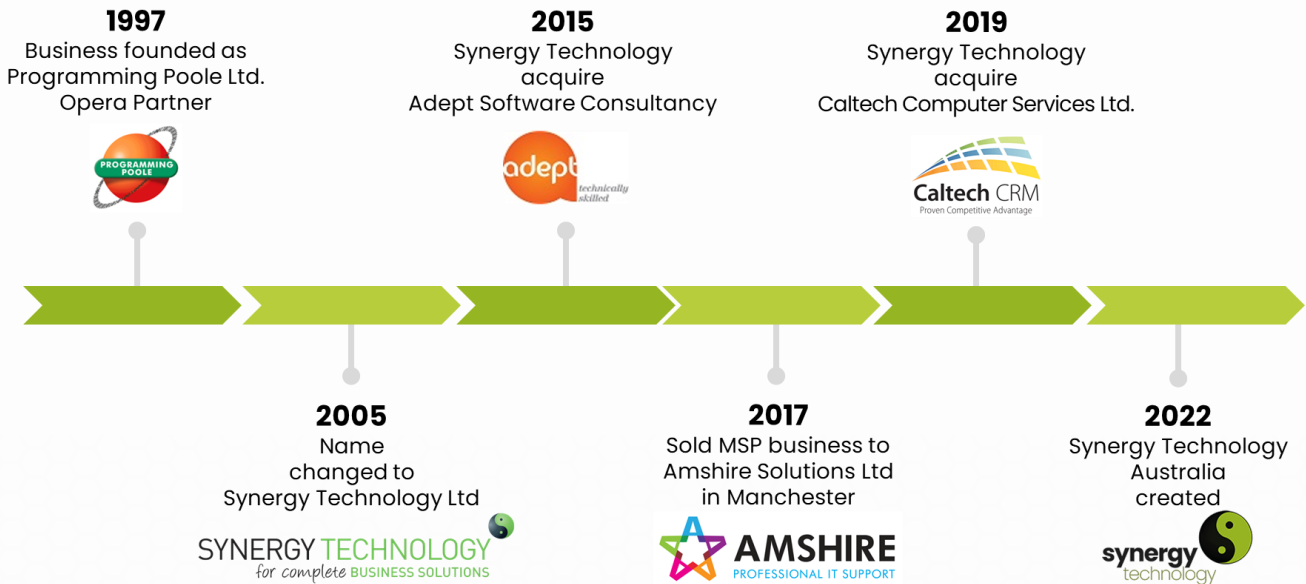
1997
Business founded as Programming Poole Ltd. Opera Partner

PROGRAMMING POOLE

2015
Synergy Technology acquire Adept Software Consultancy

adept technically skilled

2019
Synergy Technology acquire Caltech Computer Services Ltd.

Caltech CRM
Proven Competitive Advantage

2005
Name changed to Synergy Technology Ltd

SYNERGY TECHNOLOGY
for complete BUSINESS SOLUTIONS

2017
Sold MSP business to Amshire Solutions Ltd in Manchester

AMSHIRE
PROFESSIONAL IT SUPPORT

2022
Synergy Technology Australia created

synergy technology